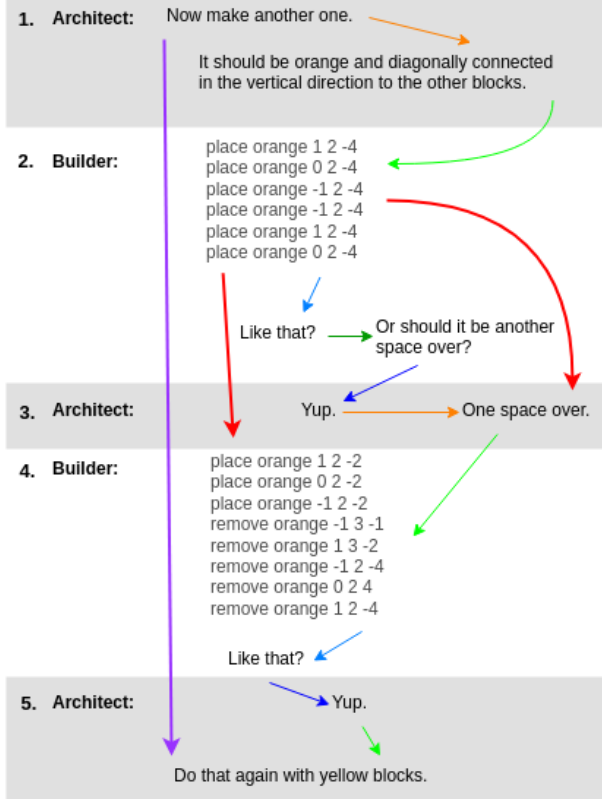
1. Architect: Now make another one.

It should be orange and diagonally connected in the vertical direction to the other blocks.

2. Builder:

place orange 1 2 -4
place orange 0 2 -4
place orange -1 2 -4
place orange -1 2 -4
place orange 1 2 -4
place orange 0 2 -4

Like that?

Or should it be another space over?

3. Architect: Yup. One space over.

4. Builder:

place orange 1 2 -2
place orange 0 2 -2
place orange -1 2 -2
remove orange -1 3 -1
remove orange 1 3 -2
remove orange -1 2 -4
remove orange 0 2 4
remove orange 1 2 -4

Like that?

5. Architect: Yup.

Do that again with yellow blocks.